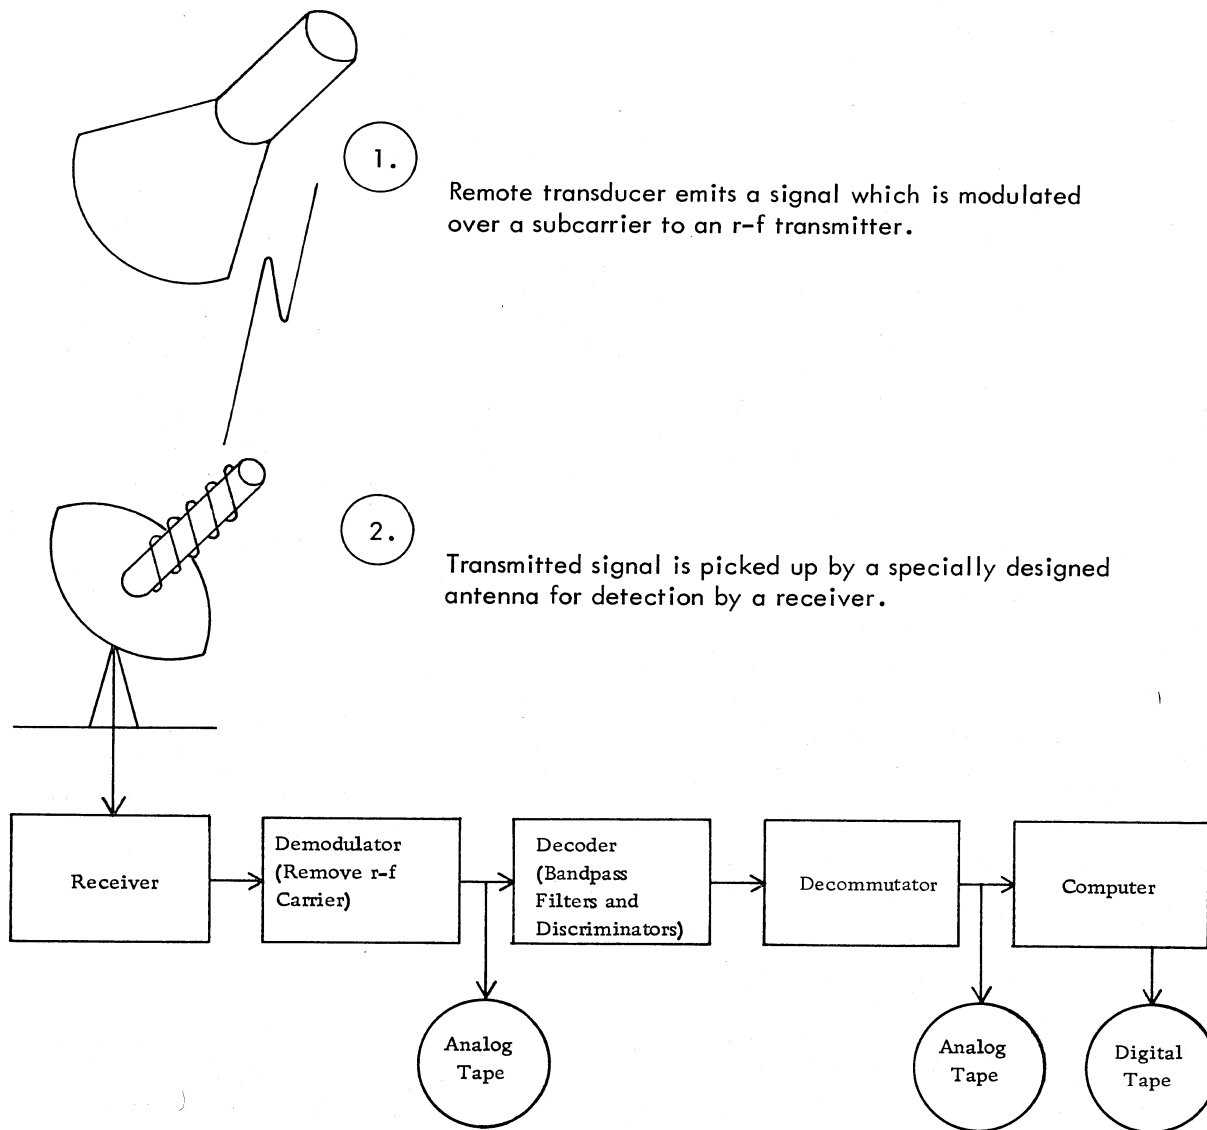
1.

Remote transducer emits a signal which is modulated over a subcarrier to an r-f transmitter.

2.

Transmitted signal is picked up by a specially designed antenna for detection by a receiver.

Receiver

Demodulator (Remove r-f Carrier)

Decoder (Bandpass Filters and Discriminators)

Decommutator

Computer

Analog Tape

Analog Tape

Digital Tape